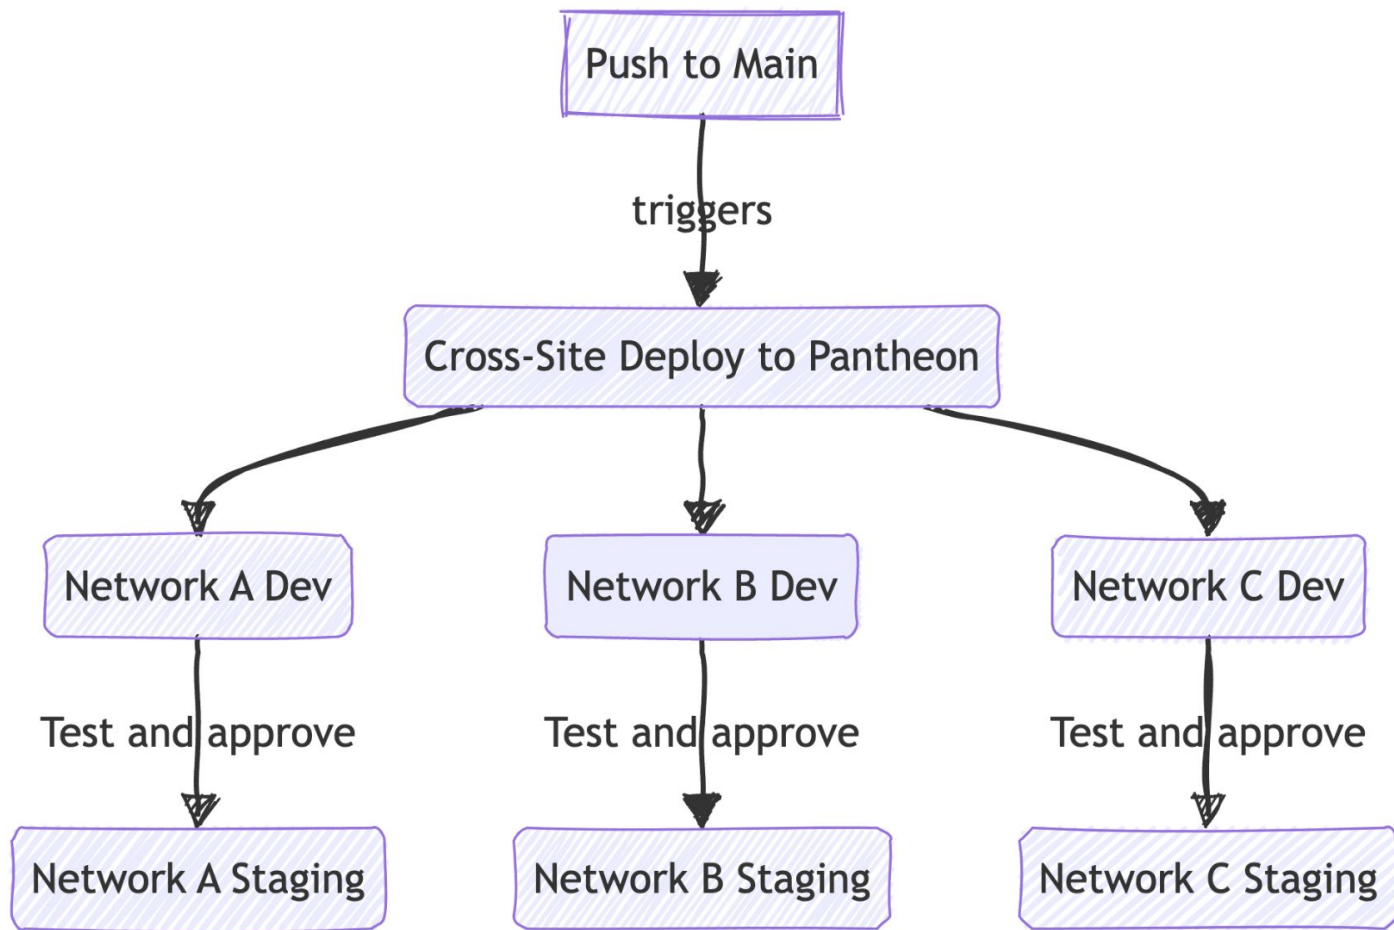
Push to Main

triggers

Cross-Site Deploy to Pantheon

Network A Dev

Network B Dev

Network C Dev

Test and approve

Test and approve

Test and approve

Network A Staging

Network B Staging

Network C Staging